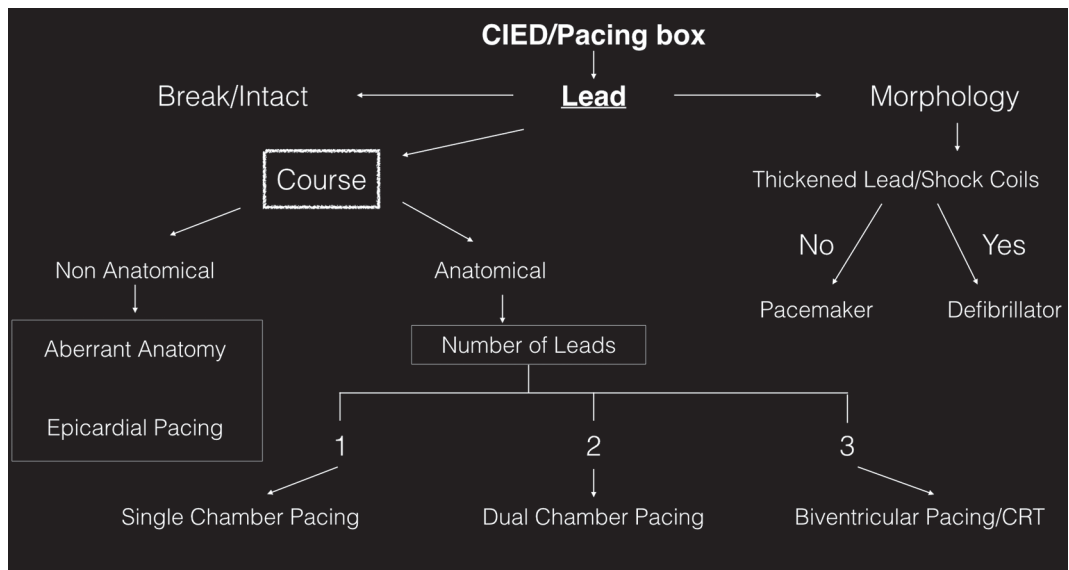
CIED/Pacing box

Break/Intact

Lead

Morphology

Course

Thickened Lead/Shock Coils

No

Yes

Pacemaker

Defibrillator

Non Anatomical

Anatomical

Aberrant Anatomy

Epicardial Pacing

Number of Leads

1

2

3

Single Chamber Pacing

Dual Chamber Pacing

Biventricular Pacing/CRT